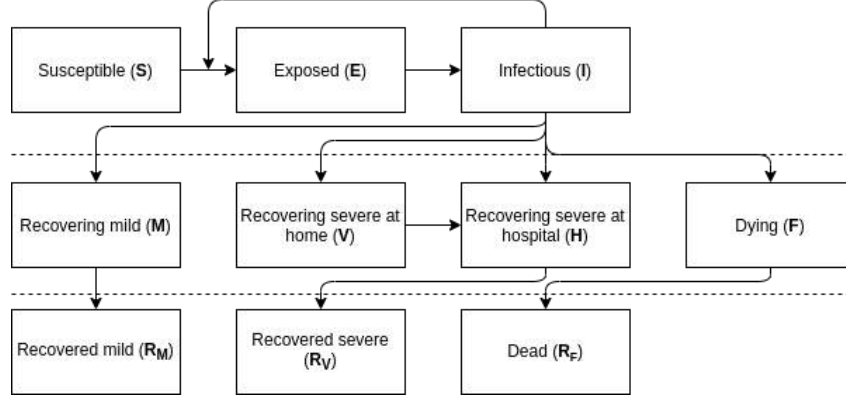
Susceptible (S)

Exposed (E)

Infectious (I)

Recovering mild (M)

Recovering severe at home (V)

Recovering severe at hospital (H)

Dying (F)

Recovered mild ($R_M$)

Recovered severe ($R_V$)

Dead ($R_F$)